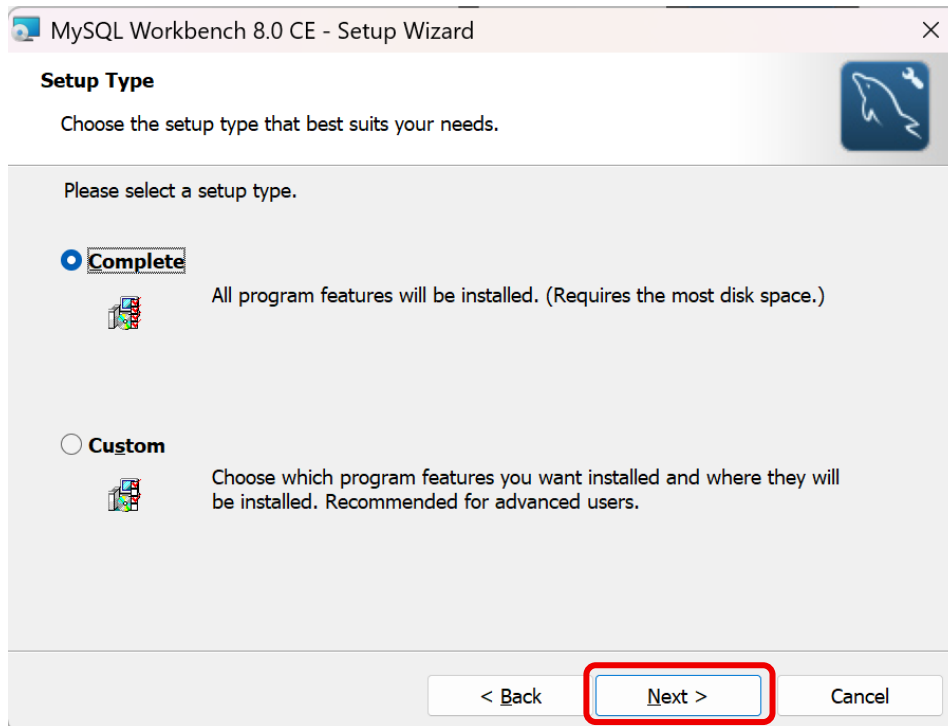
MySQL Workbench 8.0 CE - Setup Wizard

Setup Type

Choose the setup type that best suits your needs.

Please select a setup type.

Complete

All program features will be installed. (Requires the most disk space.)

Custom

Choose which program features you want installed and where they will be installed. Recommended for advanced users.

< Back

Next >

Cancel